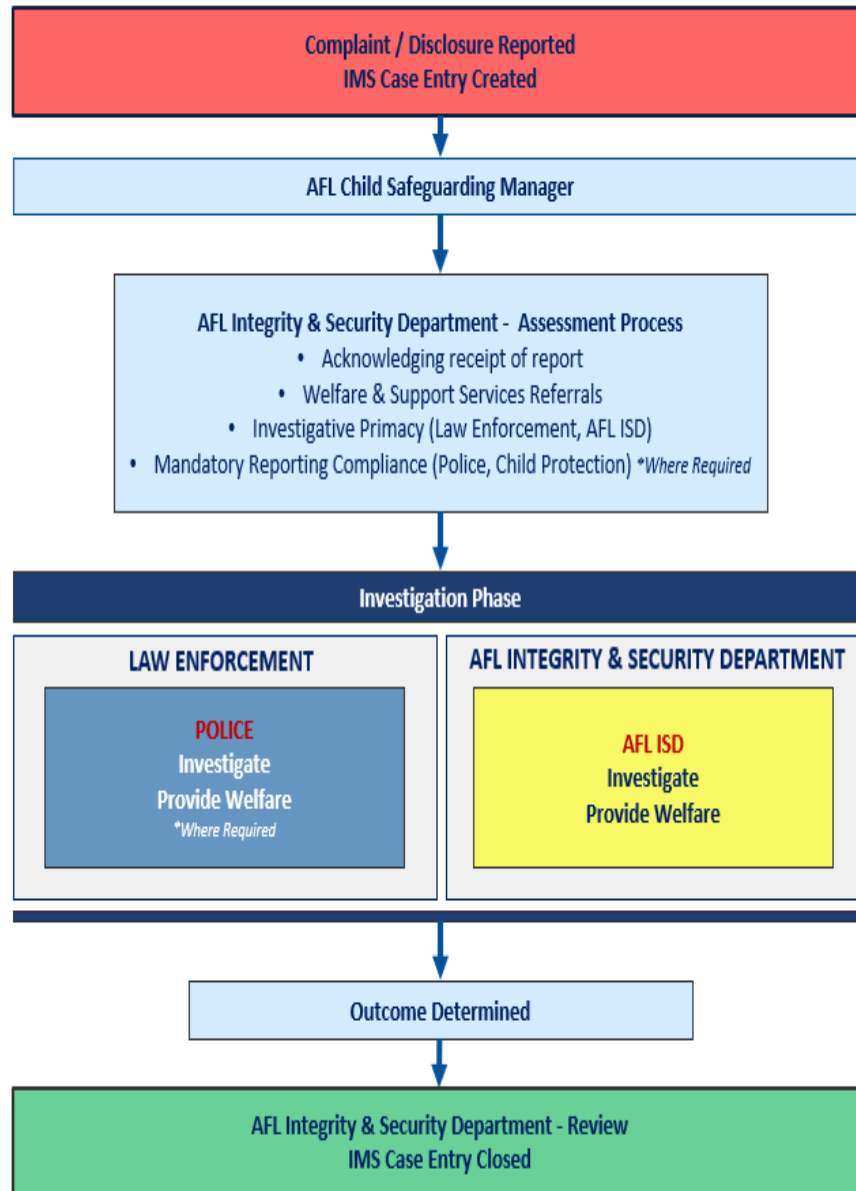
Complaint / Disclosure Reported
IMS Case Entry Created

AFL Child Safeguarding Manager

AFL Integrity & Security Department - Assessment Process
• Acknowledging receipt of report
• Welfare & Support Services Referrals
• Investigative Primacy (Law Enforcement, AFL ISD)
• Mandatory Reporting Compliance (Police, Child Protection) *Where Required

Investigation Phase

LAW ENFORCEMENT

POLICE
Investigate
Provide Welfare
*Where Required

AFL INTEGRITY & SECURITY DEPARTMENT

AFL ISD
Investigate
Provide Welfare

Outcome Determined

AFL Integrity & Security Department - Review
IMS Case Entry Closed